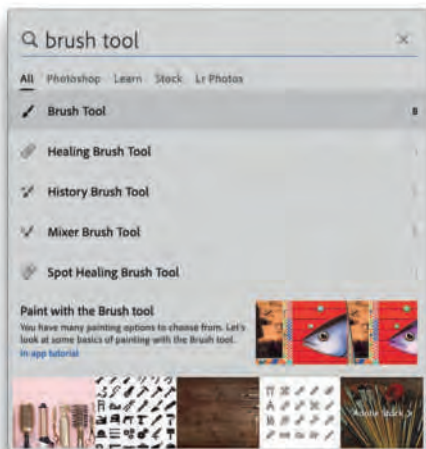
brush tool

All Photoshop Learn Stock Lr Photos

Brush Tool B

Healing Brush Tool

History Brush Tool

Mixer Brush Tool

Spot Healing Brush Tool

Paint with the Brush tool
You have many painting options to choose from. Let's look at some basics of painting with the Brush tool.
In app tutorial